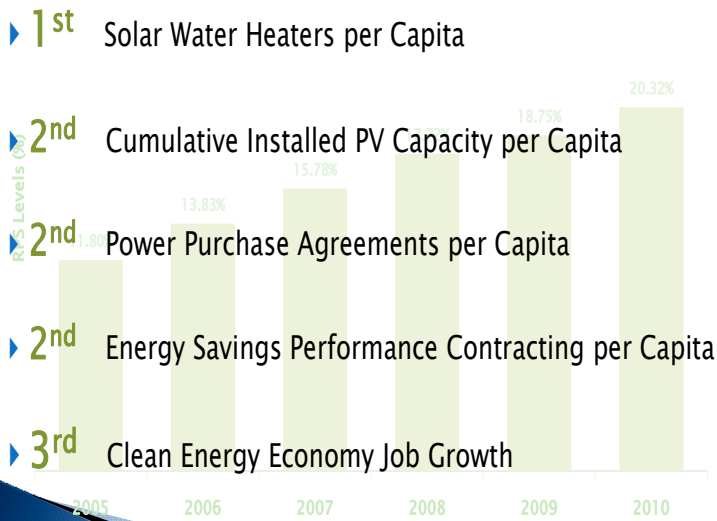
1st Solar Water Heaters per Capita

2nd Cumulative Installed PV Capacity per Capita

2nd Power Purchase Agreements per Capita

2nd Energy Savings Performance Contracting per Capita

3rd Clean Energy Economy Job Growth

RPS Levels (%)

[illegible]1.80%
13.83%
15.78%
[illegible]
18.75%
20.32%

2005 2006 2007 2008 2009 2010